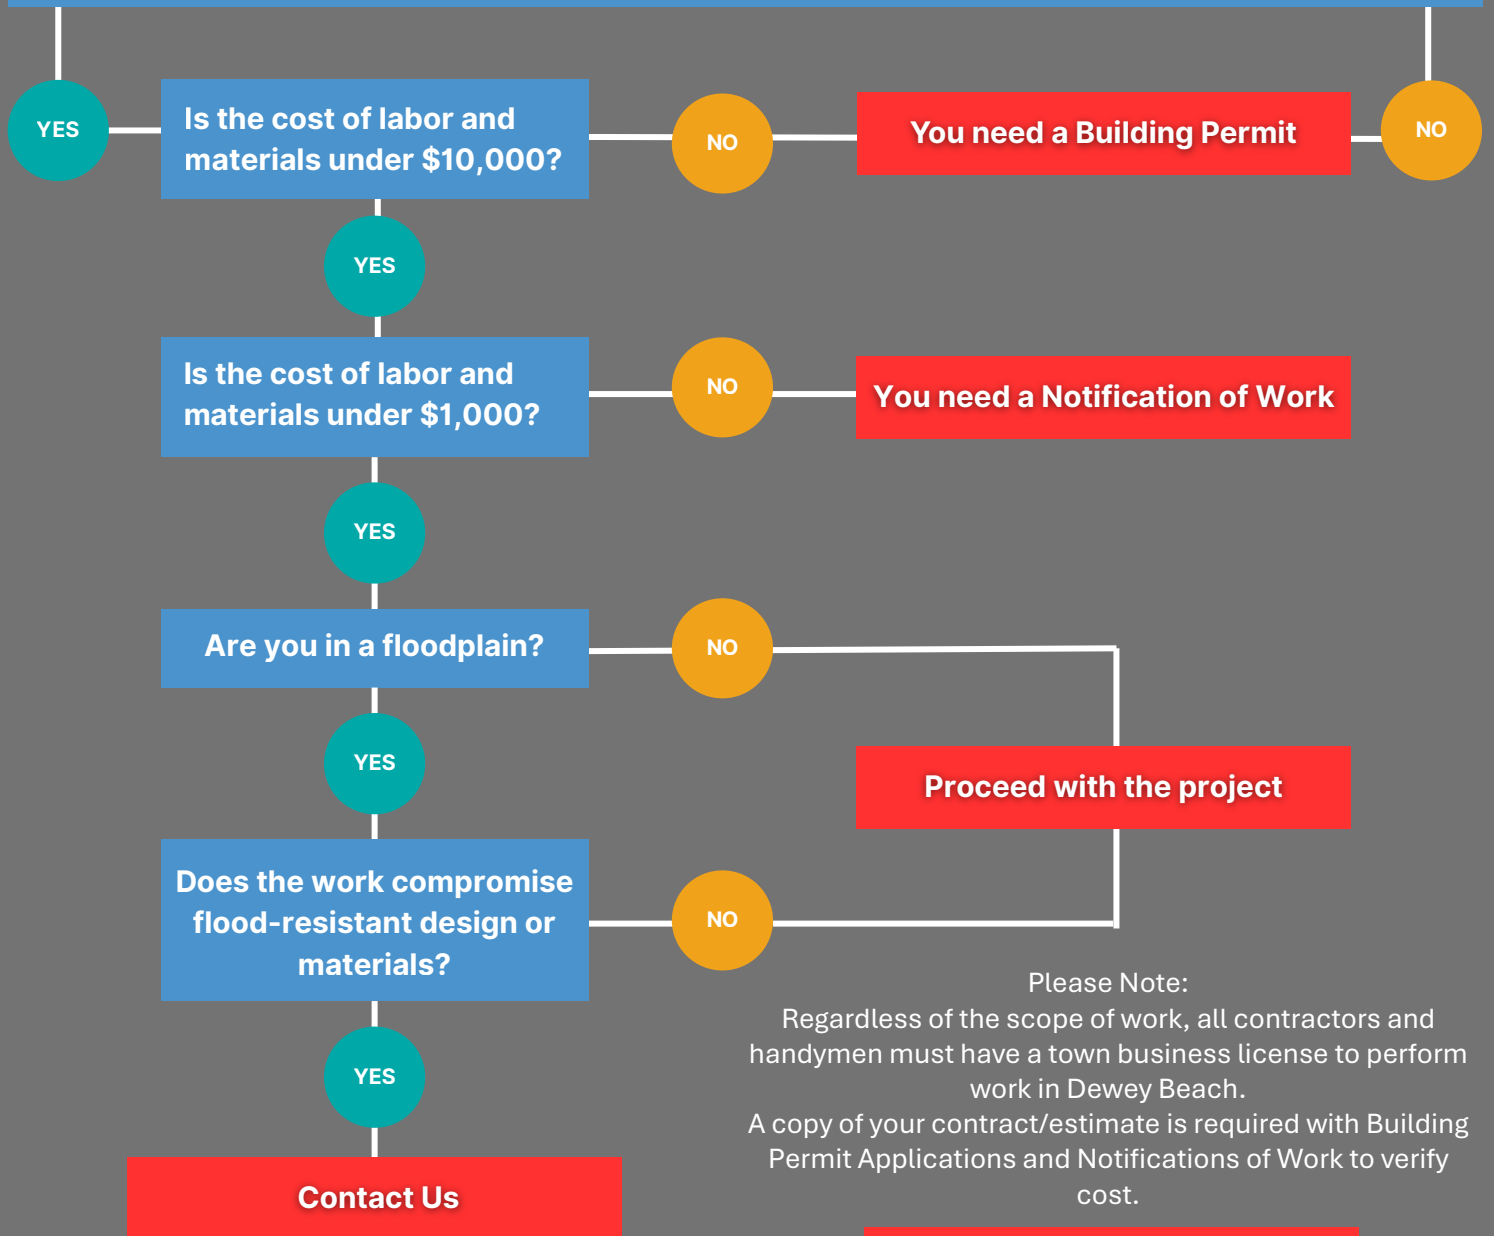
YES

Is the cost of labor and materials under $10,000?

NO

You need a Building Permit

NO

YES

Is the cost of labor and materials under $1,000?

NO

You need a Notification of Work

YES

Are you in a floodplain?

NO

YES

Proceed with the project

Does the work compromise flood-resistant design or materials?

NO

YES

Contact Us

Please Note:
Regardless of the scope of work, all contractors and handymen must have a town business license to perform work in Dewey Beach.
A copy of your contract/estimate is required with Building Permit Applications and Notifications of Work to verify cost.